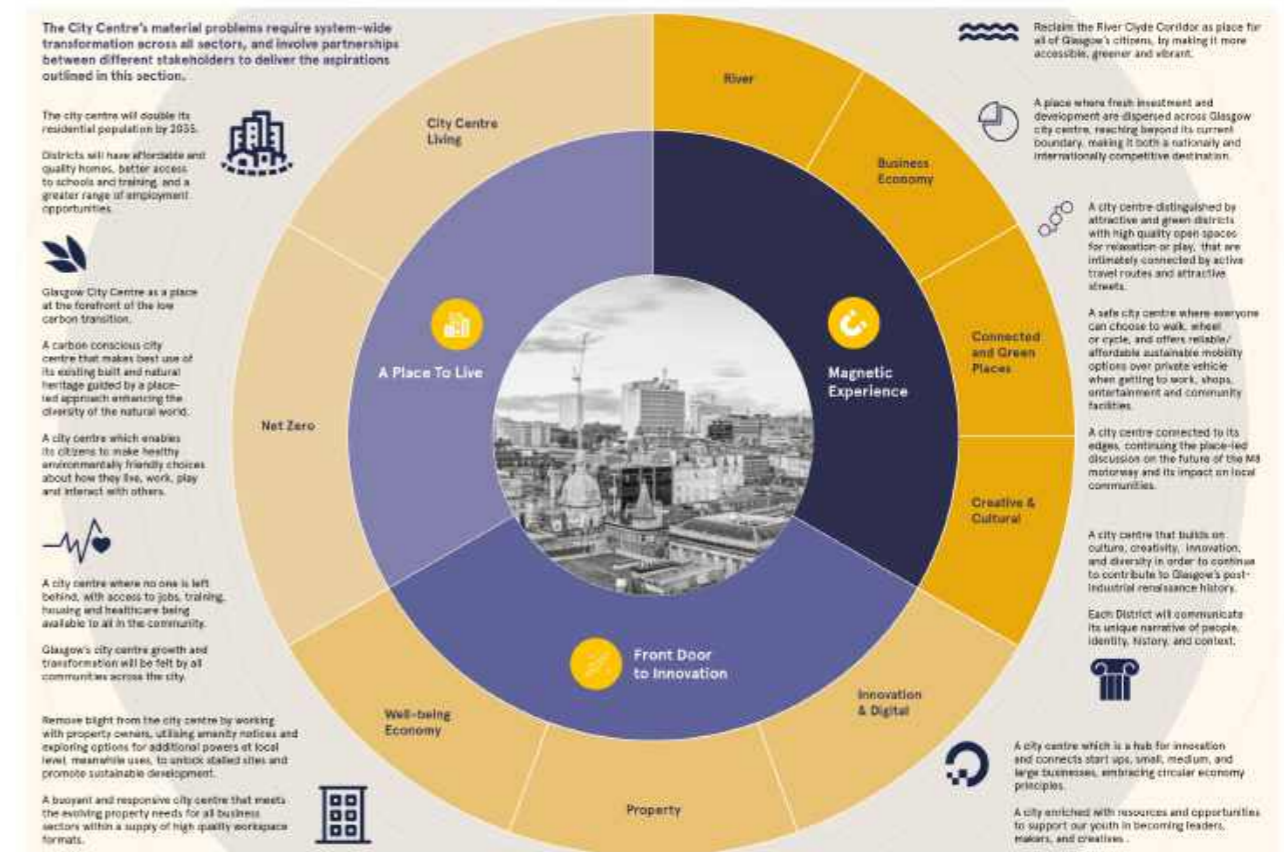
The City Centre's material problems require system-wide transformation across all sectors, and involve partnerships between different stakeholders to deliver the aspirations outlined in this section.

The city centre will double its residential population by 2035.

Districts will have affordable and quality homes, better access to schools and training, and a greater range of employment opportunities.

Glasgow City Centre as a place at the forefront of the low carbon transition.

A carbon conscious city centre that makes best use of its existing built and natural heritage guided by a place-led approach enhancing the diversity of the natural world.

A city centre which enables its citizens to make healthy environmentally friendly choices about how they live, work, play and interact with others.

A city centre where no one is left behind, with access to jobs, training, housing and healthcare being available to all in the community.

Glasgow's city centre growth and transformation will be felt by all communities across the city.

Remove blight from the city centre by working with property owners, utilising amenity notices and exploring options for additional powers at local level, meanwhile uses, to unlock stalled sites and promote sustainable development.

A buoyant and responsive city centre that meets the evolving property needs for all business sectors within a supply of high quality workspace formats.

City Centre Living

Net Zero

Well-being Economy

Property

Innovation & Digital

Creative & Cultural

Connected and Green Places

Business Economy

River

A Place To Live

Magnetic Experience

Front Door to Innovation

Reclaim the River Clyde Corridor as place for all of Glasgow's citizens, by making it more accessible, greener and vibrant.

A place where fresh investment and development are dispersed across Glasgow city centre, reaching beyond its current boundary, making it both a nationally and internationally competitive destination.

A city centre distinguished by attractive and green districts with high quality open spaces for relaxation or play, that are intimately connected by active travel routes and attractive streets.

A safe city centre where everyone can choose to walk, wheel or cycle, and offers reliable/ affordable sustainable mobility options over private vehicle when getting to work, shops, entertainment and community facilities.

A city centre connected to its edges, continuing the place-led discussion on the future of the M8 motorway and its impact on local communities.

A city centre that builds on culture, creativity, innovation, and diversity in order to continue to contribute to Glasgow's post-industrial renaissance history.

Each District will communicate its unique narrative of people, identity, history, and context.

A city centre which is a hub for innovation and connects start ups, small, medium, and large businesses, embracing circular economy principles.

A city enriched with resources and opportunities to support our youth in becoming leaders, makers, and creatives.